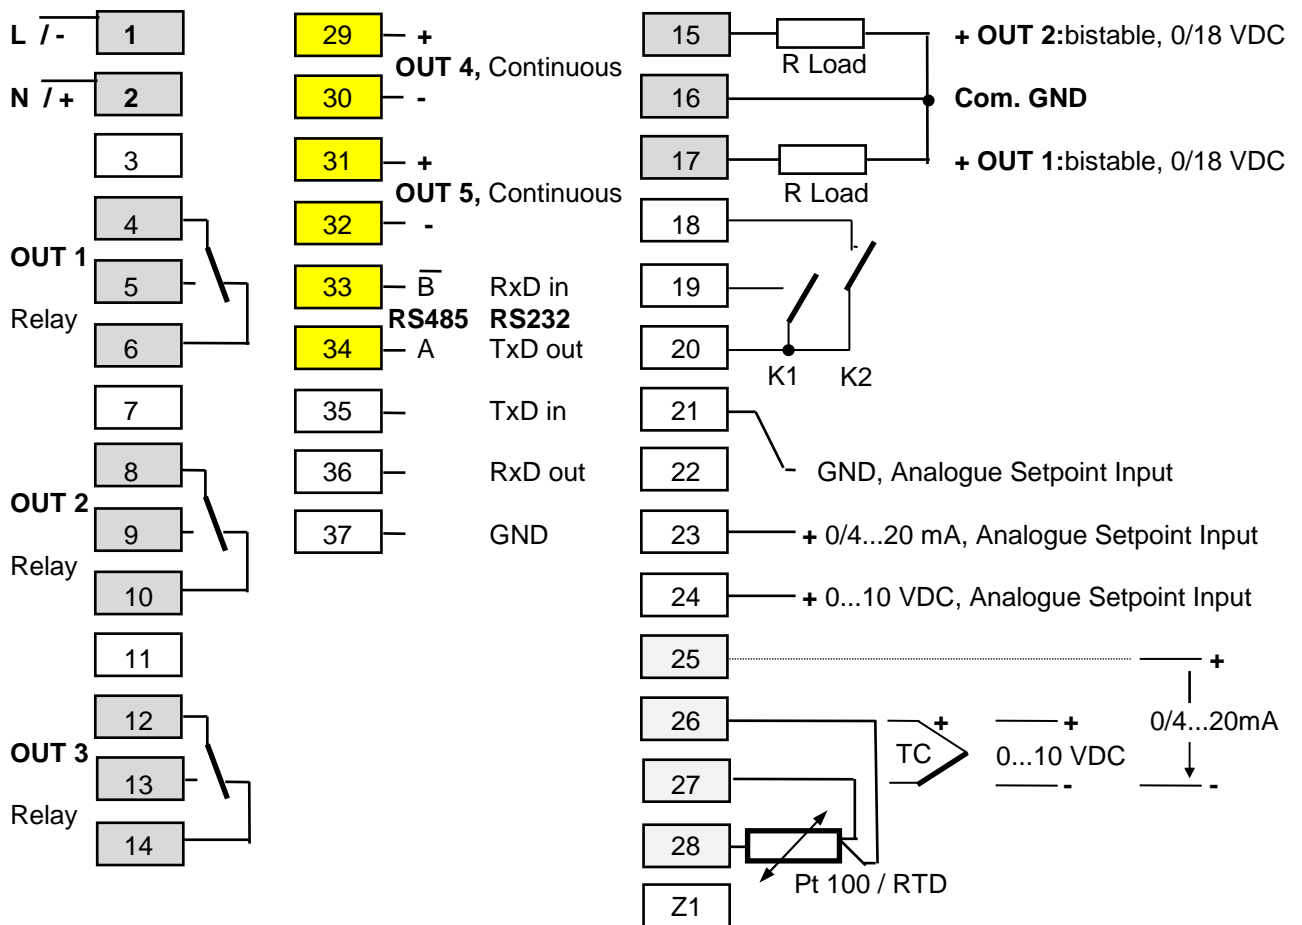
L / -
1
N / +
2
3
4
OUT 1
5
Relay
6
7
8
OUT 2
9
Relay
10
11
12
OUT 3
13
Relay
14

29 +
OUT 4, Continuous
30 -
31 +
OUT 5, Continuous
32 -
33 $\overline{B}$ RxD in
RS485 RS232
34 A TxD out
35 TxD in
36 RxD out
37 GND

15
R Load
+ OUT 2:bistable, 0/18 VDC
16
Com. GND
17
R Load
+ OUT 1:bistable, 0/18 VDC
18
19
20
K1 K2
21
22
- GND, Analogue Setpoint Input
23
+ 0/4...20 mA, Analogue Setpoint Input
24
+ 0...10 VDC, Analogue Setpoint Input
25
+
26
TC
+
+
0...10 VDC
-
0/4...20mA
-
27
28
Pt 100 / RTD
Z1